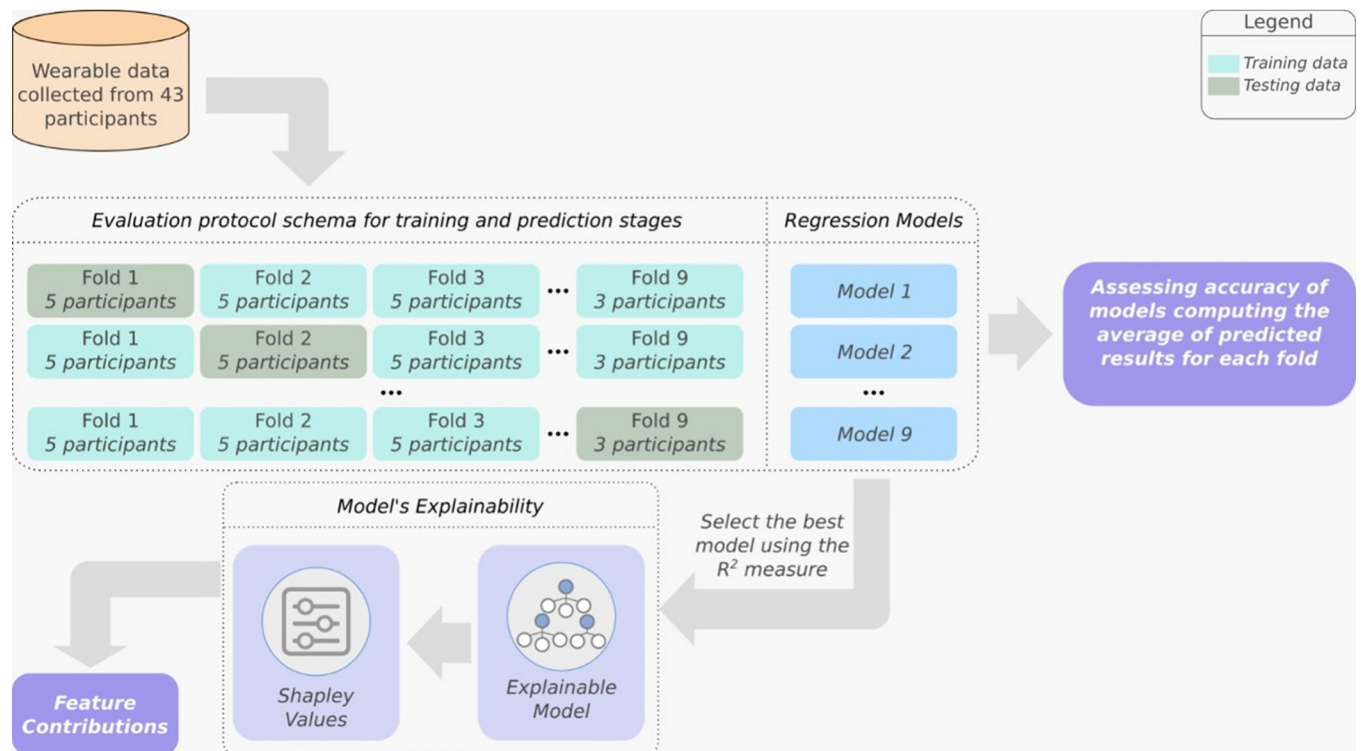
Wearable data collected from 43 participants

Legend
Training data
Testing data

Evaluation protocol schema for training and prediction stages

Regression Models

Fold 1
5 participants

Fold 2
5 participants

Fold 3
5 participants

...

Fold 9
3 participants

Fold 1
5 participants

Fold 2
5 participants

Fold 3
5 participants

...

Fold 9
3 participants

...

Fold 1
5 participants

Fold 2
5 participants

Fold 3
5 participants

...

Fold 9
3 participants

Model 1

Model 2

...

Model 9

Assessing accuracy of models computing the average of predicted results for each fold

Model's Explainability

Select the best model using the $R^2$ measure

Shapley Values

Explainable Model

Feature Contributions